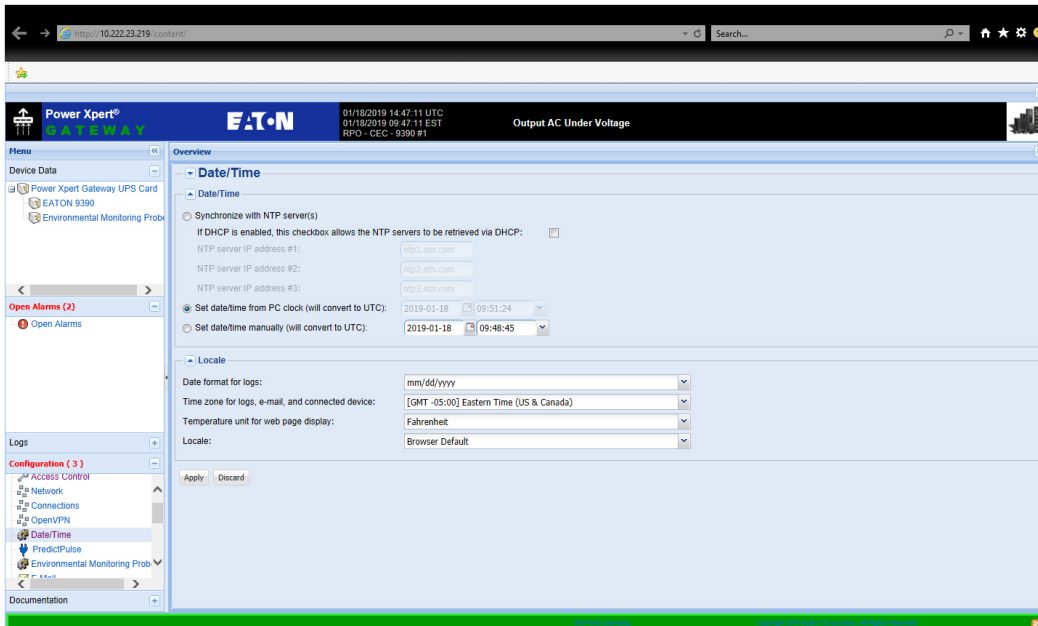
http://10.222.23.219/content/

Search...

Power Xpert®
GATEWAY

EATON

01/18/2019 14:47:11 UTC
01/18/2019 09:47:11 EST
RPO - CEC - 9390 #1

Output AC Under Voltage

Menu

Device Data

Power Xpert Gateway UPS Card
EATON 9390
Environmental Monitoring Probe

Open Alarms (2)

Open Alarms

Logs

Configuration ( 3 )

Access Control
Network
Connections
OpenVPN
Date/Time
PredictPulse
Environmental Monitoring Probe
E-Mail

Documentation

Overview

Date/Time

Date/Time

Synchronize with NTP server(s)

If DHCP is enabled, this checkbox allows the NTP servers to be retrieved via DHCP:

NTP server IP address #1: ntp1.etn.com

NTP server IP address #2: ntp2.etn.com

NTP server IP address #3: ntp3.etn.com

Set date/time from PC clock (will convert to UTC): 2019-01-18 09:51:24

Set date/time manually (will convert to UTC): 2019-01-18 09:48:45

Locale

Date format for logs: mm/dd/yyyy

Time zone for logs, e-mail, and connected device: [GMT -05:00] Eastern Time (US & Canada)

Temperature unit for web page display: Fahrenheit

Locale: Browser Default

Apply Discard

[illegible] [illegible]